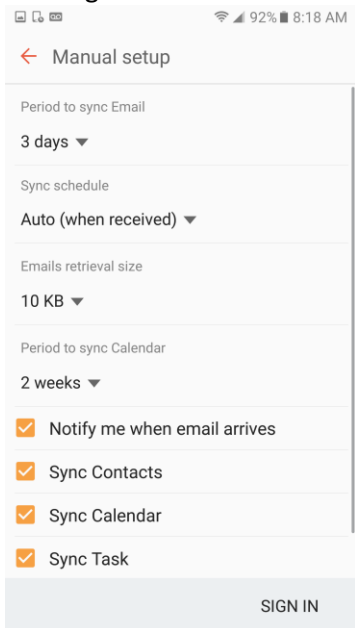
92% 8:18 AM

Manual setup

Period to sync Email

3 days

Sync schedule

Auto (when received)

Emails retrieval size

10 KB

Period to sync Calendar

2 weeks

Notify me when email arrives

Sync Contacts

Sync Calendar

Sync Task

SIGN IN